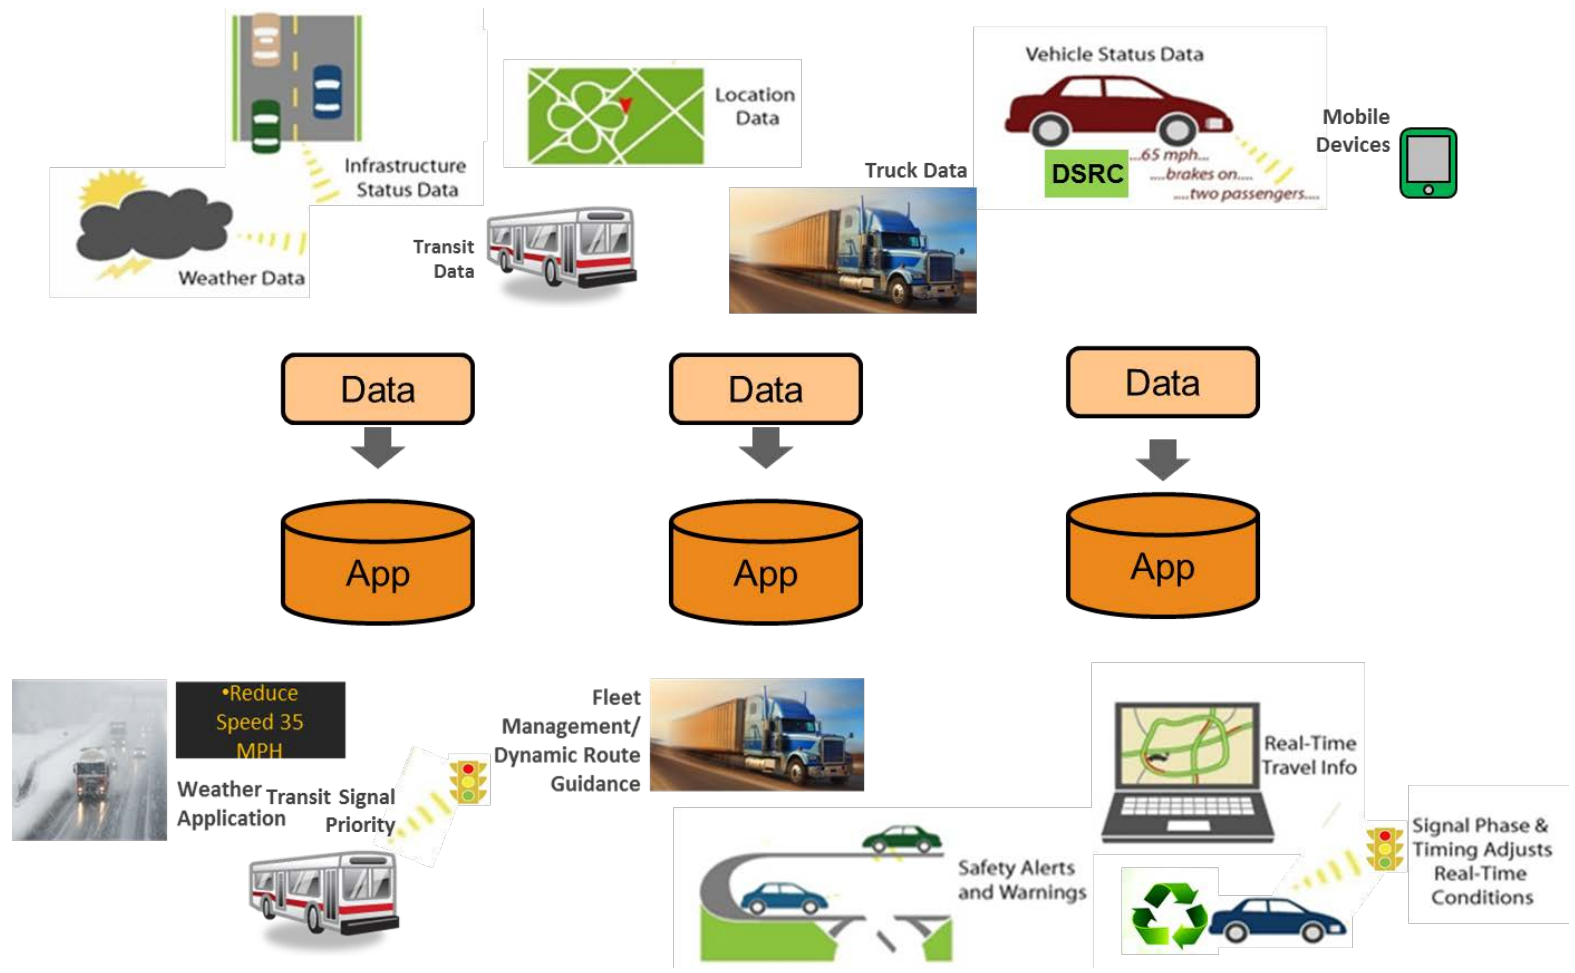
Infrastructure Status Data

Location Data

Vehicle Status Data

DSRC

...65 mph...
....brakes on....
....two passengers....

Mobile Devices

Truck Data

Weather Data

Transit Data

Data

App

Data

App

Data

App

•Reduce Speed 35 MPH

Weather Application

Transit Signal Priority

Fleet Management/ Dynamic Route Guidance

Real-Time Travel Info

Safety Alerts and Warnings

Signal Phase & Timing Adjusts Real-Time Conditions